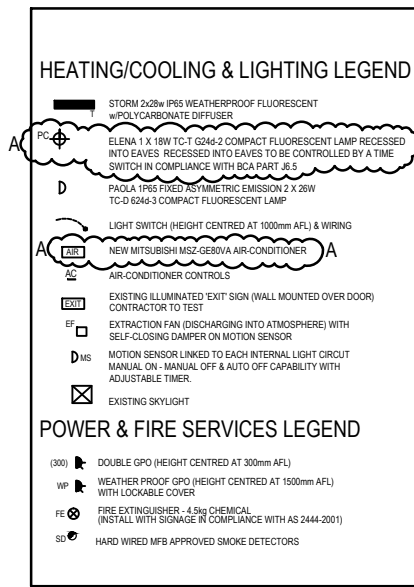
HEATING/COOLING & LIGHTING LEGEND

T STORM 2x28w IP65 WEATHERPROOF FLUORESCENT w/POLYCARBONATE DIFFUSER

A PC ELENA 1 X 18W TC-T G24d-2 COMPACT FLUORESCENT LAMP RECESSED INTO EAVES RECESSED INTO EAVES TO BE CONTROLLED BY A TIME SWITCH IN COMPLIANCE WITH BCA PART J6.5

PAOLA 1P65 FIXED ASYMMETRIC EMISSION 2 X 26W TC-D 624d-3 COMPACT FLUORESCENT LAMP

LIGHT SWITCH (HEIGHT CENTRED AT 1000mm AFL) & WIRING

A AIR NEW MITSUBISHI MSZ-GE80VA AIR-CONDITIONER A

AC AIR-CONDITIONER CONTROLS

EXIT EXISTING ILLUMINATED 'EXIT' SIGN (WALL MOUNTED OVER DOOR) CONTRACTOR TO TEST

EF EXTRACTION FAN (DISCHARGING INTO ATMOSPHERE) WITH SELF-CLOSING DAMPER ON MOTION SENSOR

MS MOTION SENSOR LINKED TO EACH INTERNAL LIGHT CIRCUT MANUAL ON - MANUAL OFF & AUTO OFF CAPABILITY WITH ADJUSTABLE TIMER.

EXISTING SKYLIGHT

POWER & FIRE SERVICES LEGEND

(300) DOUBLE GPO (HEIGHT CENTRED AT 300mm AFL)

WP WEATHER PROOF GPO (HEIGHT CENTRED AT 1500mm AFL) WITH LOCKABLE COVER

FE FIRE EXTINGUISHER - 4.5kg CHEMICAL (INSTALL WITH SIGNAGE IN COMPLIANCE WITH AS 2444-2001)

SD HARD WIRED MFB APPROVED SMOKE DETECTORS